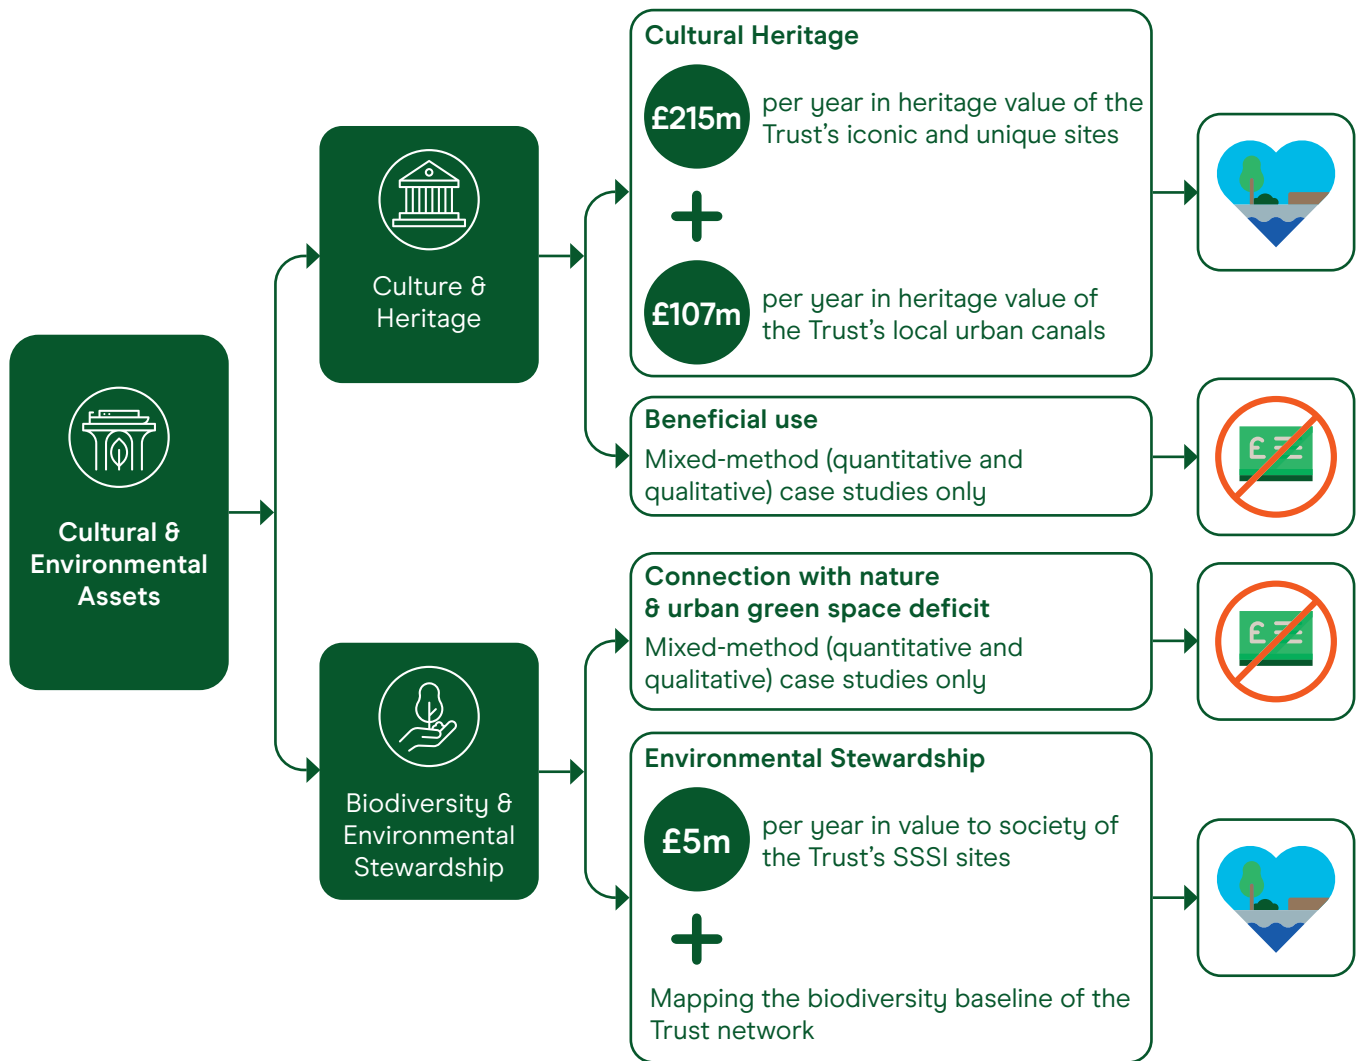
Cultural & Environmental Assets

Culture & Heritage

Biodiversity & Environmental Stewardship

Cultural Heritage

£215m per year in heritage value of the Trust's iconic and unique sites

+

£107m per year in heritage value of the Trust's local urban canals

Beneficial use

Mixed-method (quantitative and qualitative) case studies only

Connection with nature & urban green space deficit

Mixed-method (quantitative and qualitative) case studies only

Environmental Stewardship

£5m per year in value to society of the Trust's SSSI sites

+

Mapping the biodiversity baseline of the Trust network